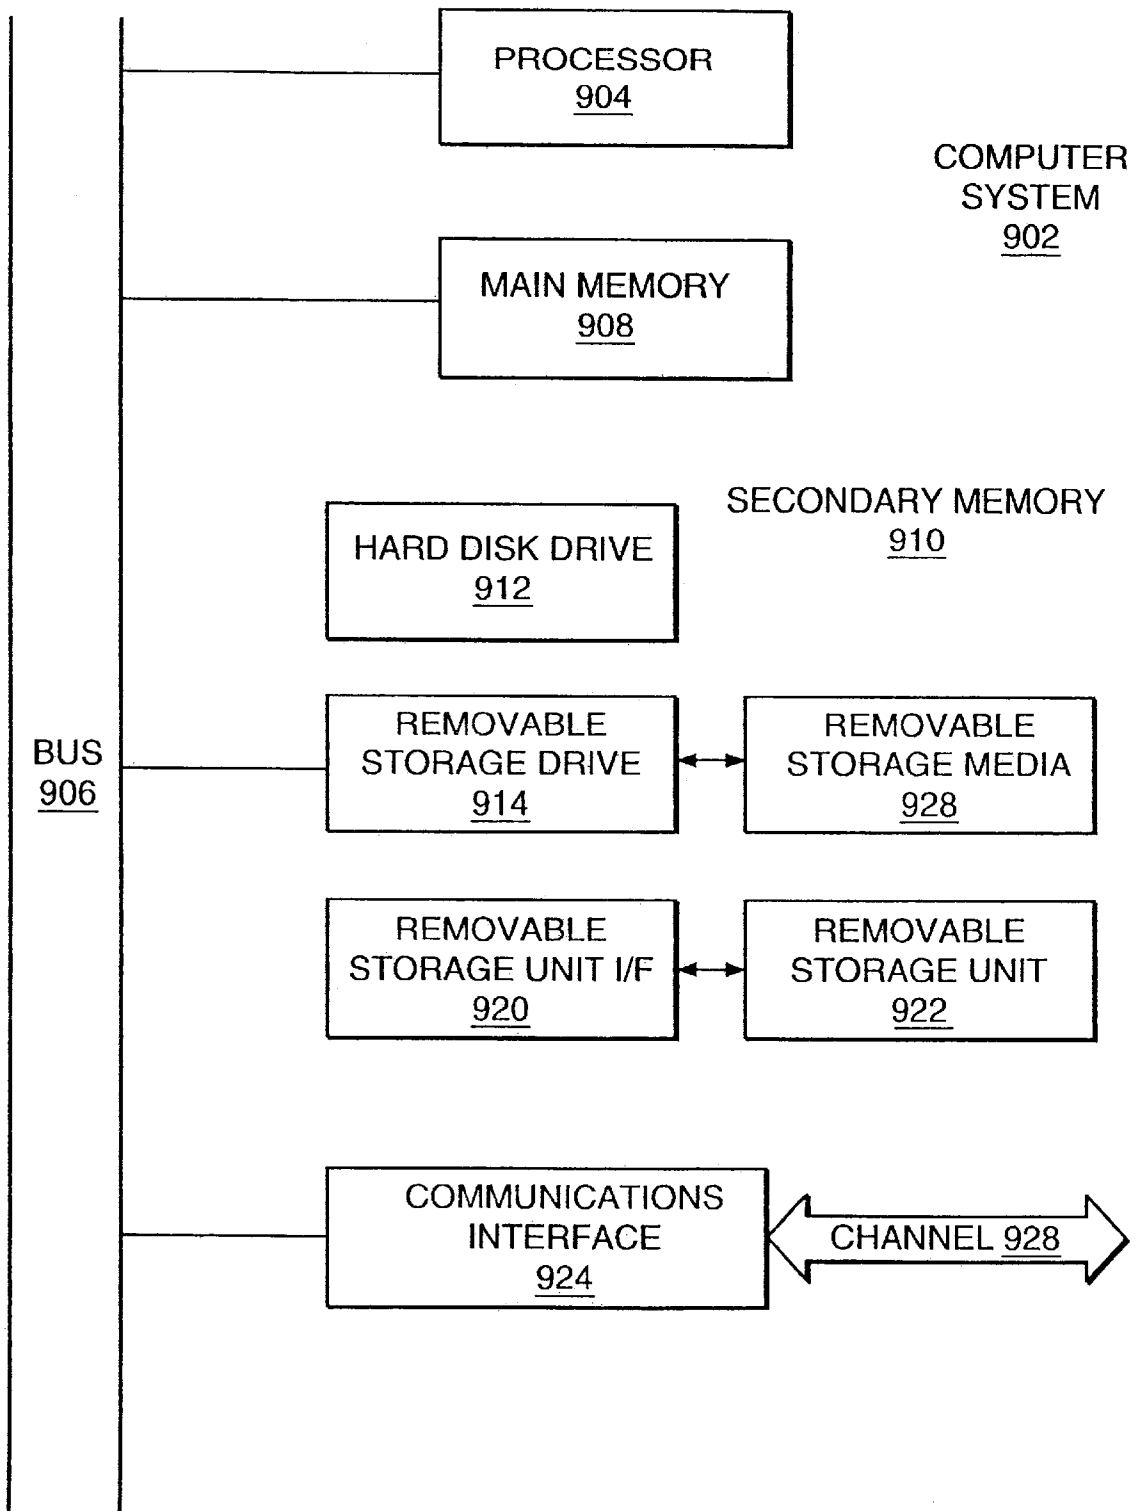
PROCESSOR
904

COMPUTER
SYSTEM
902

MAIN MEMORY
908

SECONDARY MEMORY
910

HARD DISK DRIVE
912

BUS
906

REMOVABLE
STORAGE DRIVE
914

REMOVABLE
STORAGE MEDIA
928

REMOVABLE
STORAGE UNIT I/F
920

REMOVABLE
STORAGE UNIT
922

COMMUNICATIONS
INTERFACE
924

CHANNEL 928